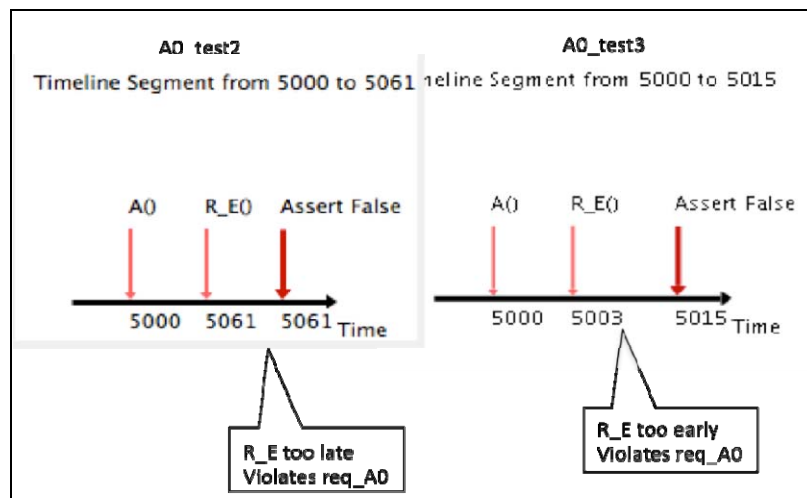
A0_test2

Timeline Segment from 5000 to 5061

A()
R_E()
Assert False

5000
5061
5061
Time

A0_test3

ıeline Segment from 5000 to 5015

A()
R_E()
Assert False

5000
5003
5015
Time

R_E too late
Violates req_A0

R_E too early
Violates req_A0